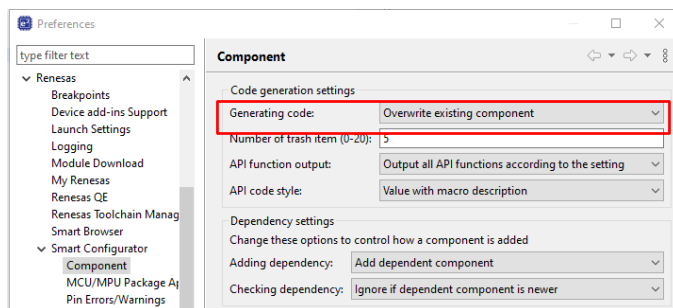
Preferences

type filter text

Renesas
Breakpoints
Device add-ins Support
Launch Settings
Logging
Module Download
My Renesas
Renesas QE
Renesas Toolchain Manag
Smart Browser
Smart Configurator
Component
MCU/MPU Package A
Pin Errors/Warnings

Component

Code generation settings
Generating code: Overwrite existing component
Number of trash item (0-20): 5
API function output: Output all API functions according to the setting
API code style: Value with macro description

Dependency settings
Change these options to control how a component is added
Adding dependency: Add dependent component
Checking dependency: Ignore if dependent component is newer